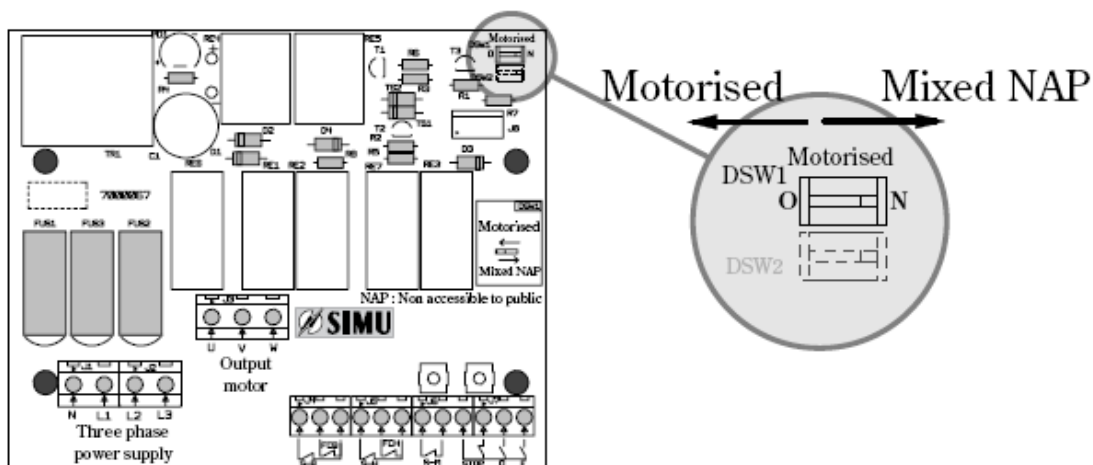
Motorised

Mixed NAP

Motorised

DSW1

O

N

DSW2

Motorised

Mixed NAP

NAP : Non accessible to public

SIMU

U V W

Output motor

N L1 L2 L3

Three phase power supply

TR1

C1

RE1

RE2

RE3

RE4

RE5

RE6

RE7

FUS1

FUS2

FUS3

T1

T2

T3

D2

D3

D4

R1

R2

J8

STOP